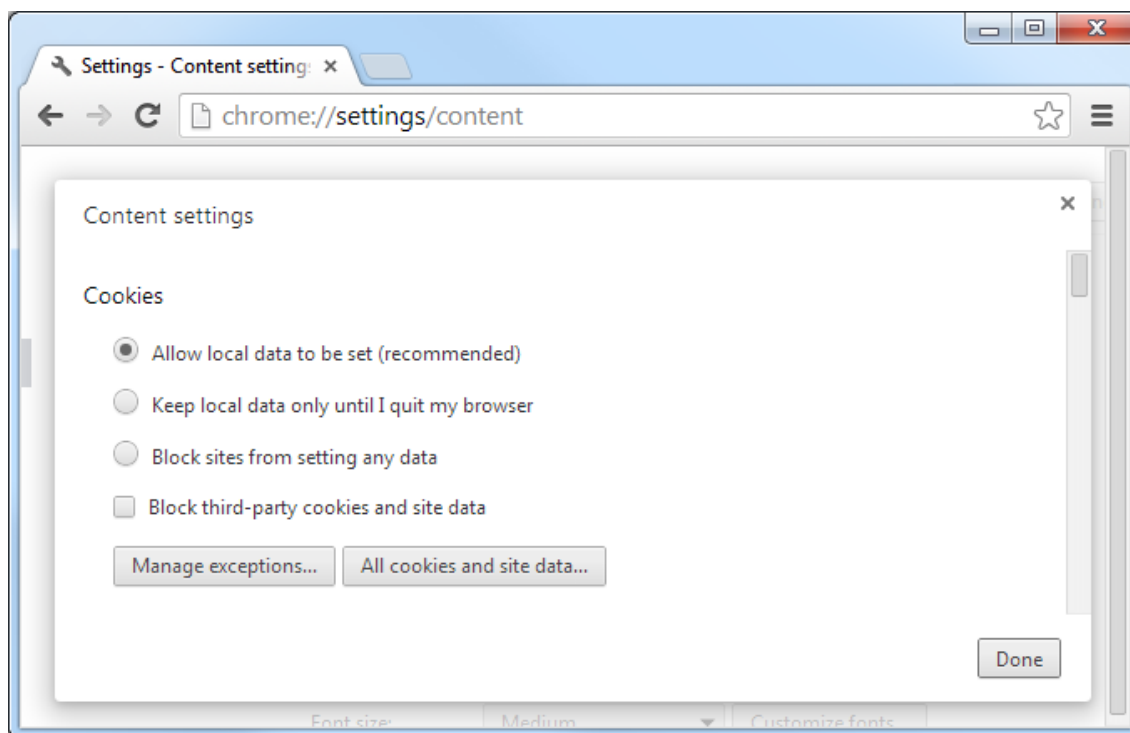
Settings - Content setting ×

chrome://settings/content

Content settings

Cookies

Allow local data to be set (recommended)

Keep local data only until I quit my browser

Block sites from setting any data

Block third-party cookies and site data

Manage exceptions...

All cookies and site data...

Done

Font size:

Medium

Customize fonts